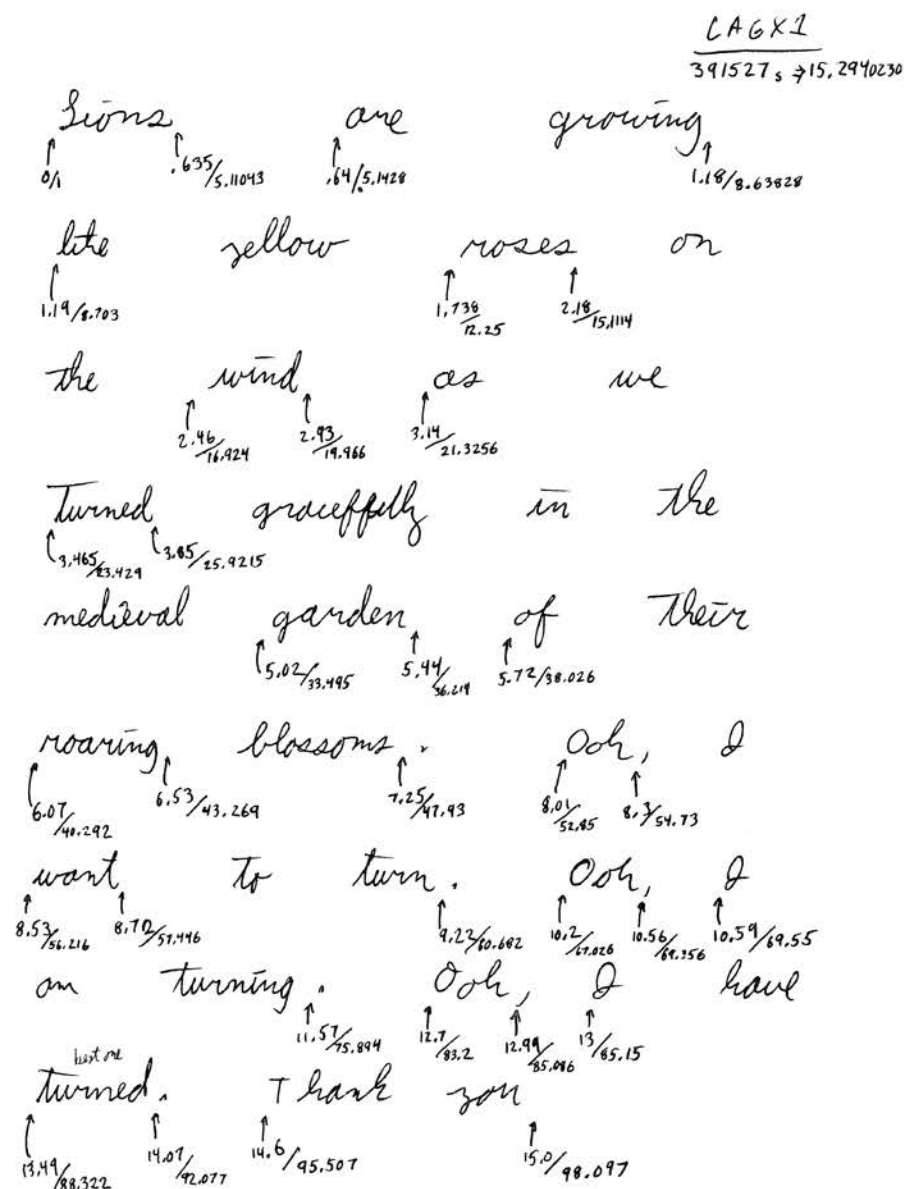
CAGX1
391527s ≯15.2940230

Lions are growing
0/1 .635/5.11043 .64/5.1428 1.18/8.63828

like yellow roses on
1.19/8.703 1.738/12.25 2.18/15.1114

the wind as we
2.46/16.924 2.93/19.966 3.14/21.3256

Turned graceffully in the
3.465/23.429 3.85/25.9215

medieval garden of their
5.02/33.495 5.44/36.219 5.72/38.026

roaring blossoms. Ooh, I
6.07/40.292 6.53/43.269 7.25/47.93 8.01/52.85 8.3/54.73

want to turn. Ooh, I
8.53/56.216 8.72/57.446 9.22/60.682 10.2/67.026 10.56/69.356 10.59/69.55

am turning. Ooh, I have
11.57/75.894 12.7/83.2 12.99/85.086 13/85.15

last one
turned. Thank you
13.49/88.322 14.07/92.077 14.6/95.507 15.0/98.097